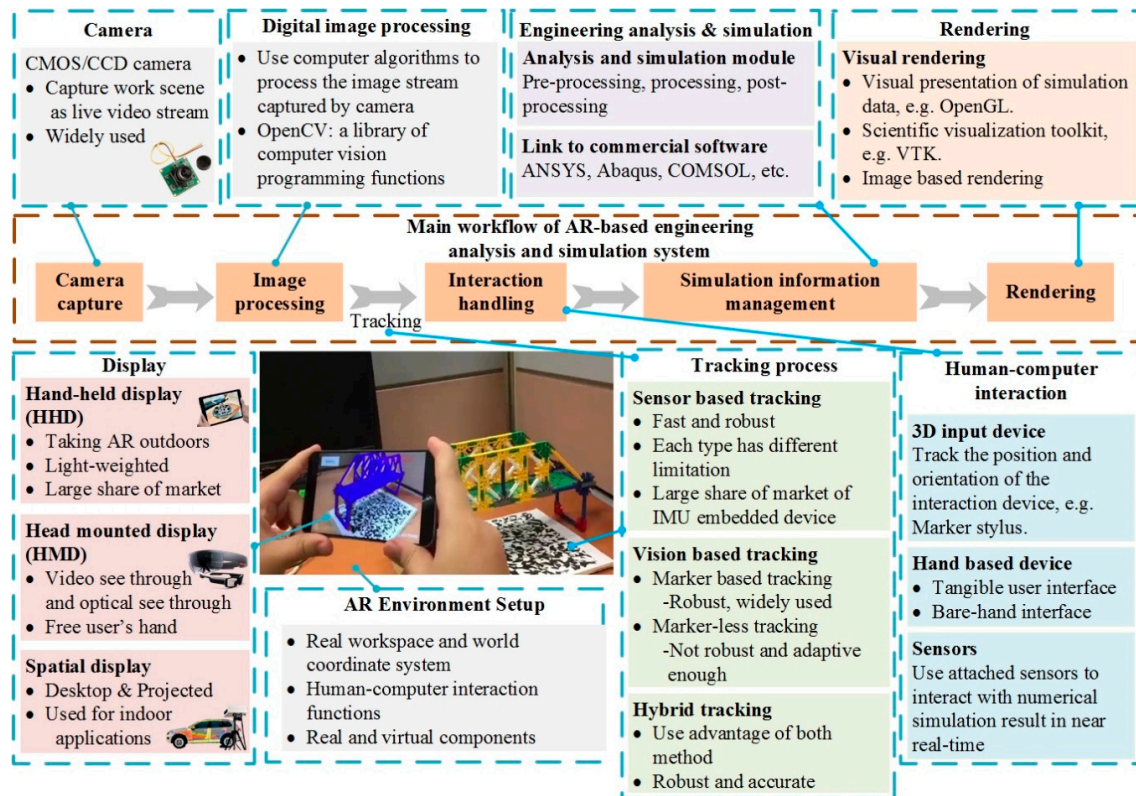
Camera

CMOS/CCD camera
• Capture work scene as live video stream
• Widely used

Digital image processing

• Use computer algorithms to process the image stream captured by camera
• OpenCV: a library of computer vision programming functions

Engineering analysis & simulation

Analysis and simulation module
Pre-processing, processing, post-processing

Link to commercial software
ANSYS, Abaqus, COMSOL, etc.

Rendering

Visual rendering
• Visual presentation of simulation data, e.g. OpenGL.
• Scientific visualization toolkit, e.g. VTK.
• Image based rendering

Main workflow of AR-based engineering analysis and simulation system

Camera capture

Image processing

Tracking

Interaction handling

Simulation information management

Rendering

Display

Hand-held display (HHD)
• Taking AR outdoors
• Light-weighted
• Large share of market

Head mounted display (HMD)
• Video see through and optical see through
• Free user's hand

Spatial display
• Desktop & Projected
• Used for indoor applications

AR Environment Setup

• Real workspace and world coordinate system
• Human-computer interaction functions
• Real and virtual components

Tracking process

Sensor based tracking
• Fast and robust
• Each type has different limitation
• Large share of market of IMU embedded device

Vision based tracking
• Marker based tracking
-Robust, widely used
• Marker-less tracking
-Not robust and adaptive enough

Hybrid tracking
• Use advantage of both method
• Robust and accurate

Human-computer interaction

3D input device
Track the position and orientation of the interaction device, e.g. Marker stylus.

Hand based device
• Tangible user interface
• Bare-hand interface

Sensors
Use attached sensors to interact with numerical simulation result in near real-time